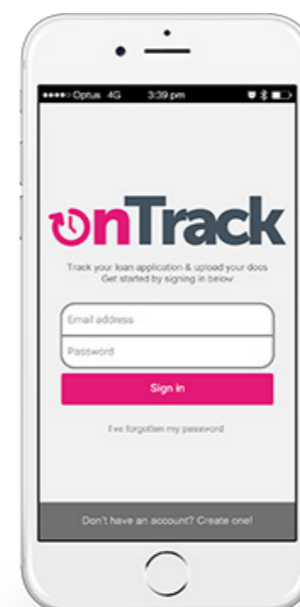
●●●●○ Optus 4G 3:39 pm

onTrack

Track your loan application & upload your docs
Get started by signing in below

Email address

Password

Sign in

I've forgotten my password

Don't have an account? Create one!